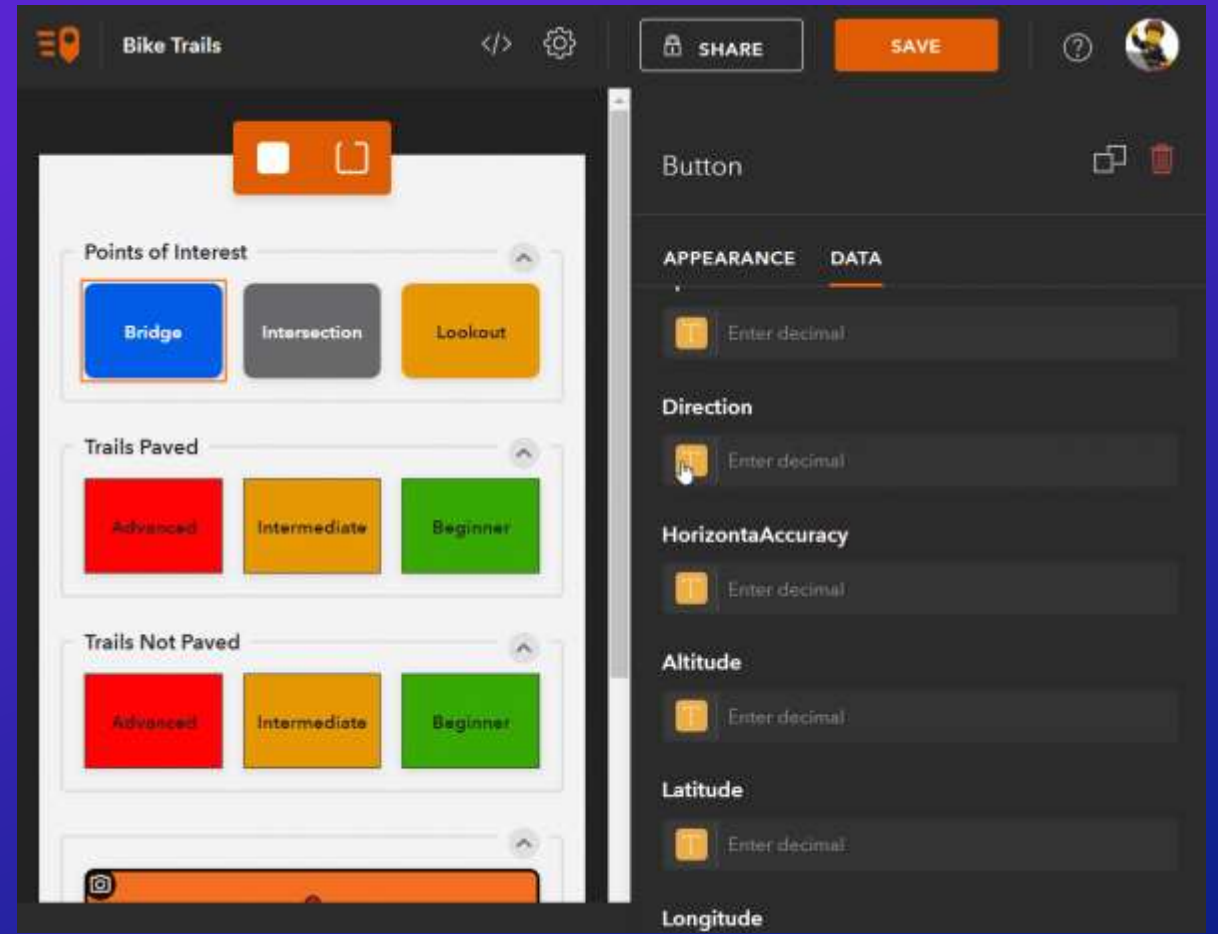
Bike Trails

SHARE

SAVE

Points of Interest

Bridge

Intersection

Lookout

Trails Paved

Advanced

Intermediate

Beginner

Trails Not Paved

Advanced

Intermediate

Beginner

Button

APPEARANCE

DATA

Enter decimal

Direction

Enter decimal

HorizontaAccuracy

Enter decimal

Altitude

Enter decimal

Latitude

Enter decimal

Longitude